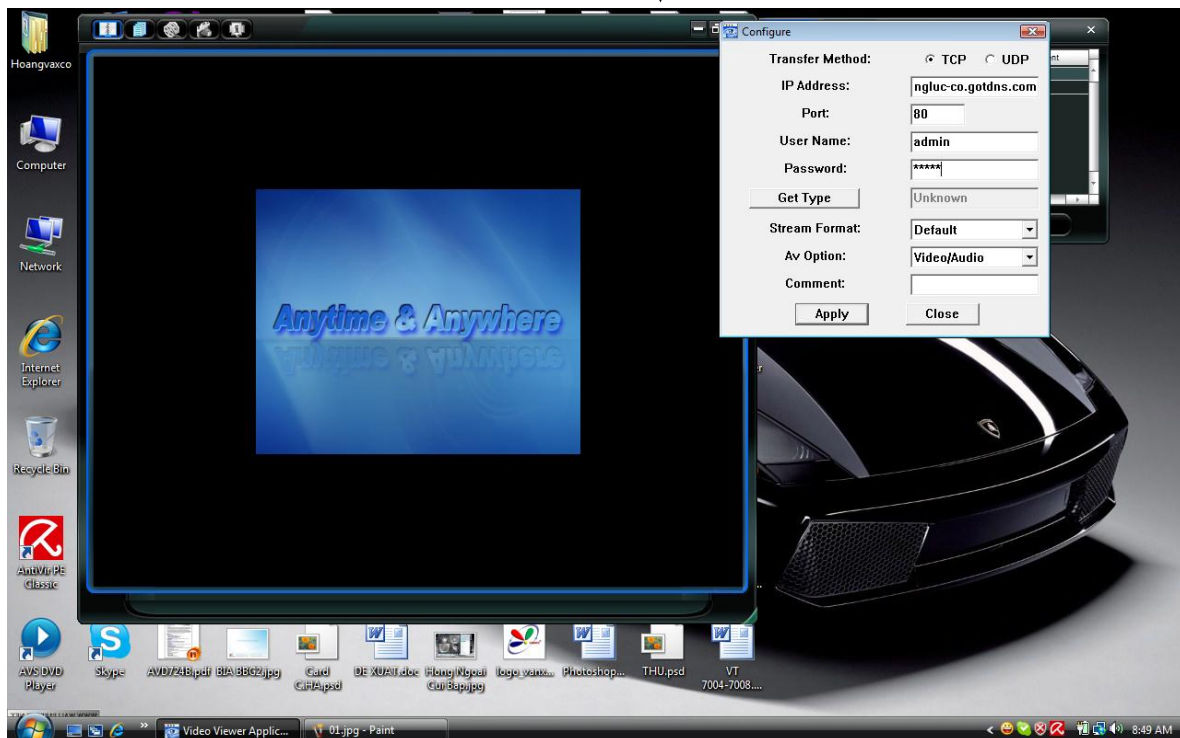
Hoangvaxco

Computer

Network

Internet Explorer

Recycle Bin

AntiVir PE Classic

AVS DVD Player

Skype

AVD7Z4B.pdf

BIA BBG2.jpg

Card CHA.psd

DE XUAT.doc

Hong Ngoai Gui Bap.jpg

logo_vanx...

Photoshop...

THU.psd

VT 7004-7008....

Anytime & Anywhere

Configure

Transfer Method: TCP UDP

IP Address: ngluc-co.gotdns.com

Port: 80

User Name: admin

Password: *****

Get Type Unknown

Stream Format: Default

Av Option: Video/Audio

Comment:

Apply Close

Video Viewer Applic...

01.jpg - Paint

8:49 AM